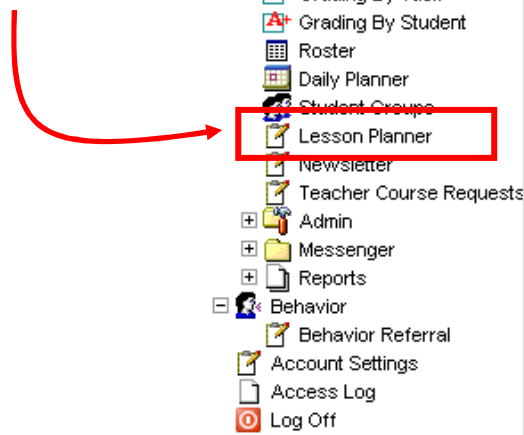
Grading By Task
Grading By Student
Roster
Daily Planner
Student Groups
Lesson Planner
Newsletter
Teacher Course Requests
Admin
Messenger
Reports
Behavior
Behavior Referral
Account Settings
Access Log
Log Off